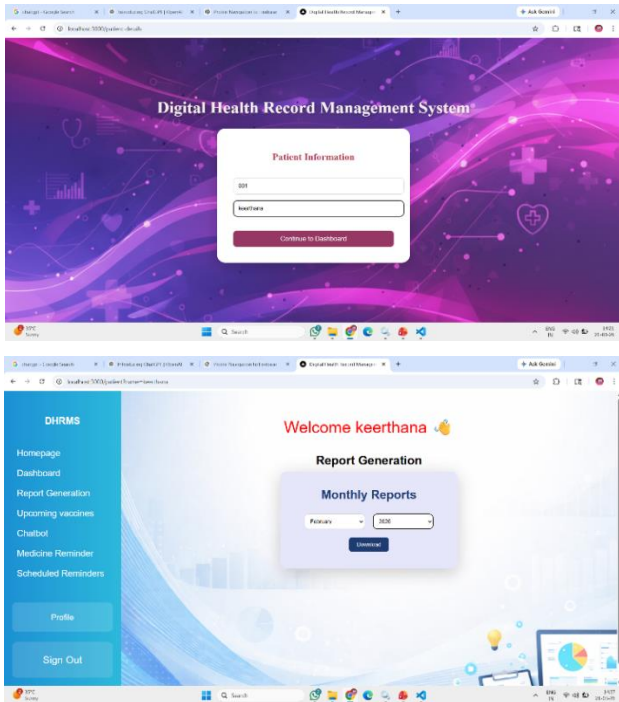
Digital Health Record Management System

Patient Information

331

keerthana

Continue to Dashboard

Q Search

DHRMS

Homepage

Dashboard

Report Generation

Upcoming vaccines

Chatbot

Medicine Reminder

Scheduled Reminders

Profile

Sign Out

Welcome keerthana 👋

Report Generation

Monthly Reports

February

2026

Download

Q Search